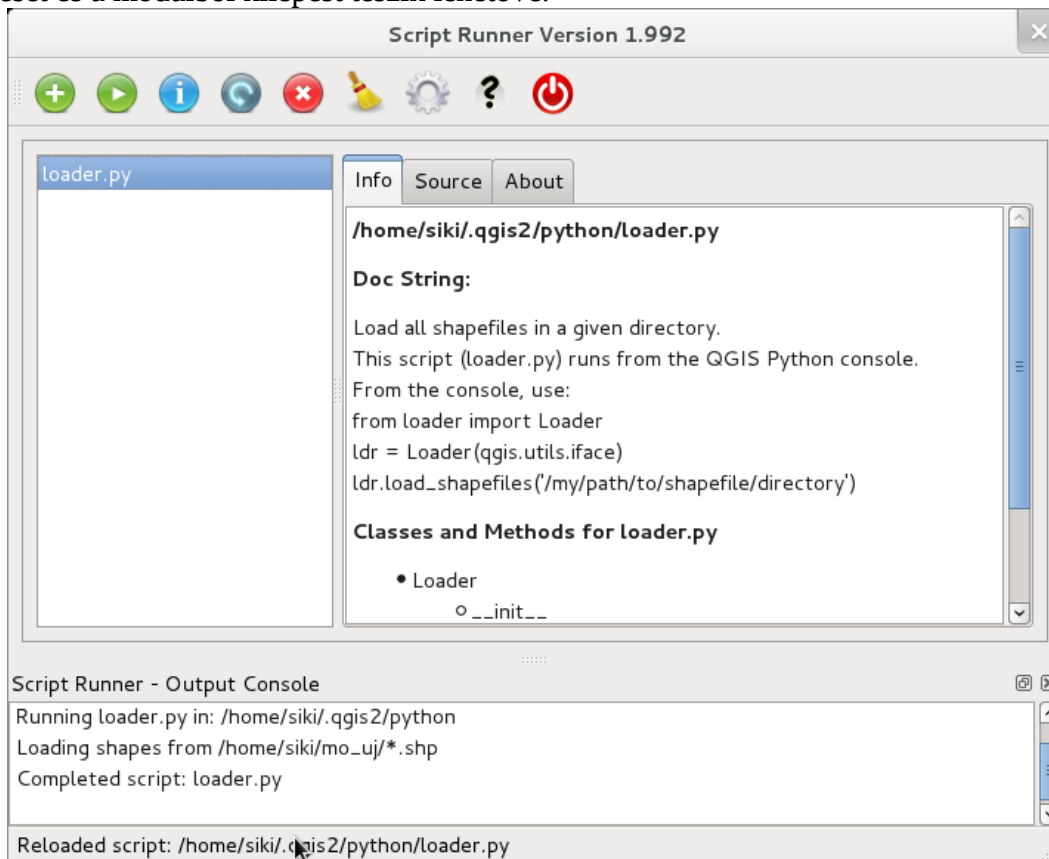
Script Runner Version 1.992

loader.py

Info | Source | About

/home/siki/.qgis2/python/loader.py

Doc String:

Load all shapefiles in a given directory.
This script (loader.py) runs from the QGIS Python console.
From the console, use:
from loader import Loader
ldr = Loader(qgis.utils.iface)
ldr.load_shapefiles('/my/path/to/shapefile/directory')

Classes and Methods for loader.py

• Loader
○ __init__

Script Runner - Output Console

Running loader.py in: /home/siki/.qgis2/python
Loading shapes from /home/siki/mo_uj/*.shp
Completed script: loader.py

Reloaded script: /home/siki/.qgis2/python/loader.py